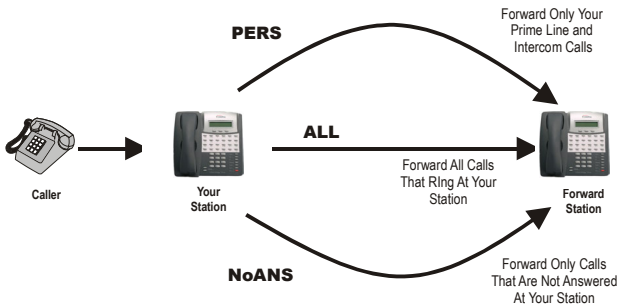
PERS

Forward Only Your Prime Line and Intercom Calls

ALL

Caller

Your Station

Forward All Calls That RIng At Your Station

Forward Station

NoANS

Forward Only Calls That Are Not Answered At Your Station